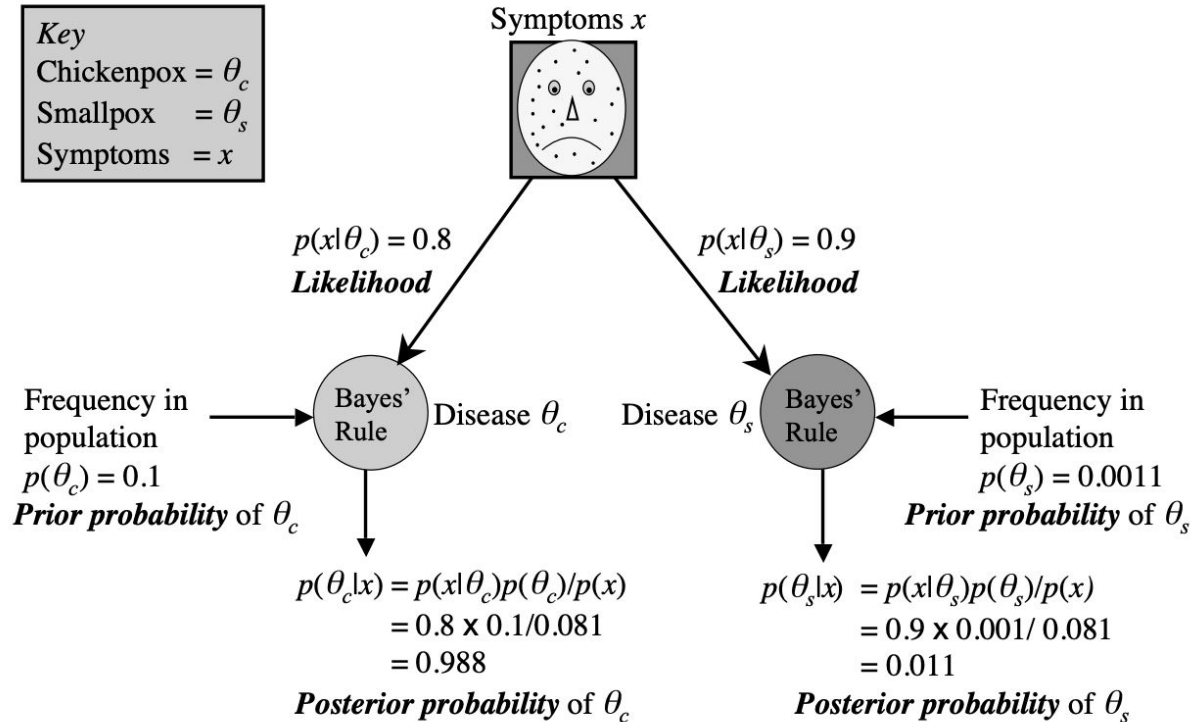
*Key*
Chickenpox = $\theta_c$
Smallpox = $\theta_s$
Symptoms = $x$

Symptoms $x$

$p(x|\theta_c) = 0.8$
***Likelihood***

$p(x|\theta_s) = 0.9$
***Likelihood***

Frequency in population
$p(\theta_c) = 0.1$
***Prior probability*** of $\theta_c$

Bayes' Rule

Disease $\theta_c$

Disease $\theta_s$

Bayes' Rule

Frequency in population
$p(\theta_s) = 0.0011$
***Prior probability*** of $\theta_s$

$p(\theta_c|x) = p(x|\theta_c)p(\theta_c)/p(x)$
$= 0.8 \times 0.1/0.081$
$= 0.988$
***Posterior probability*** of $\theta_c$

$p(\theta_s|x) = p(x|\theta_s)p(\theta_s)/p(x)$
$= 0.9 \times 0.001/ 0.081$
$= 0.011$
***Posterior probability*** of $\theta_s$